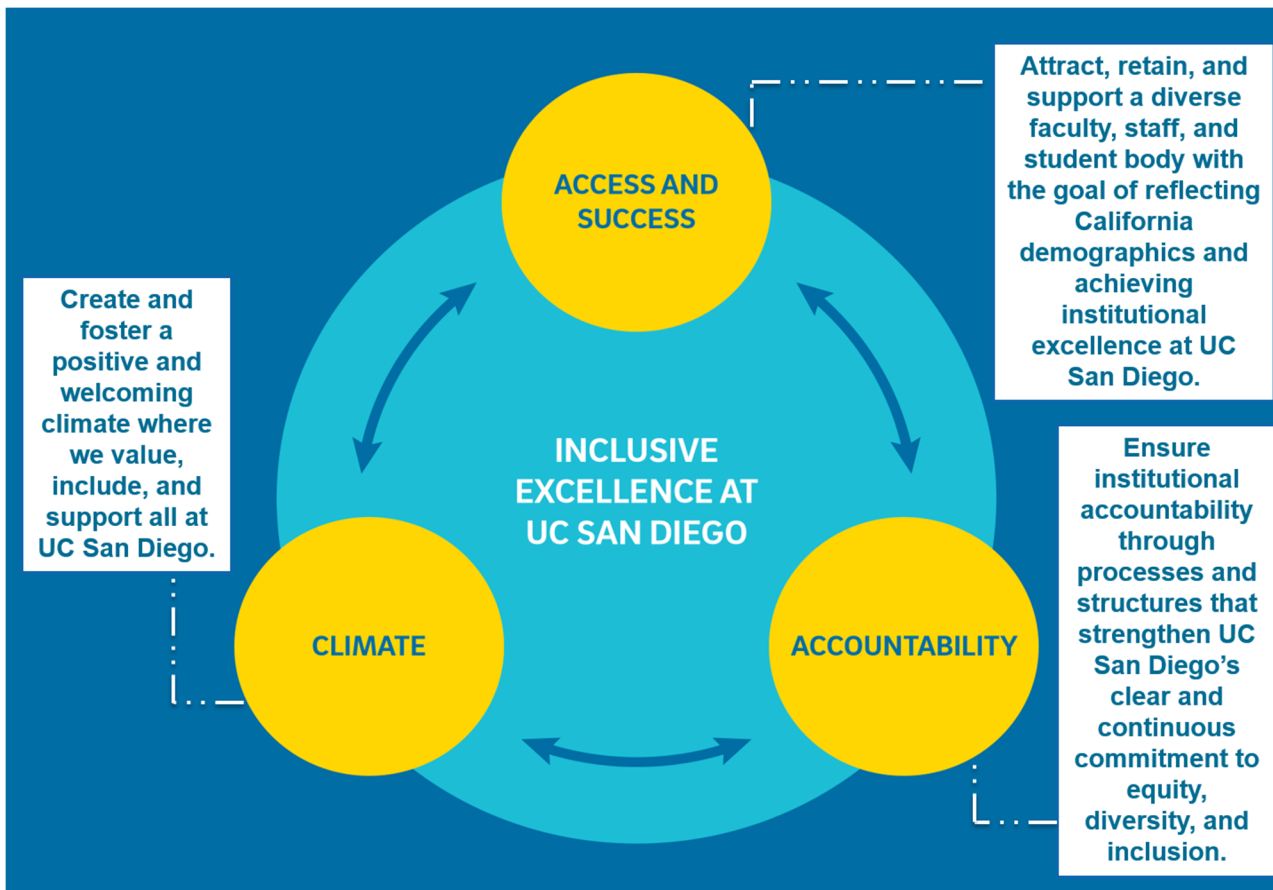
ACCESS AND SUCCESS

Attract, retain, and support a diverse faculty, staff, and student body with the goal of reflecting California demographics and achieving institutional excellence at UC San Diego.

Create and foster a positive and welcoming climate where we value, include, and support all at UC San Diego.

INCLUSIVE EXCELLENCE AT UC SAN DIEGO

Ensure institutional accountability through processes and structures that strengthen UC San Diego's clear and continuous commitment to equity, diversity, and inclusion.

CLIMATE

ACCOUNTABILITY